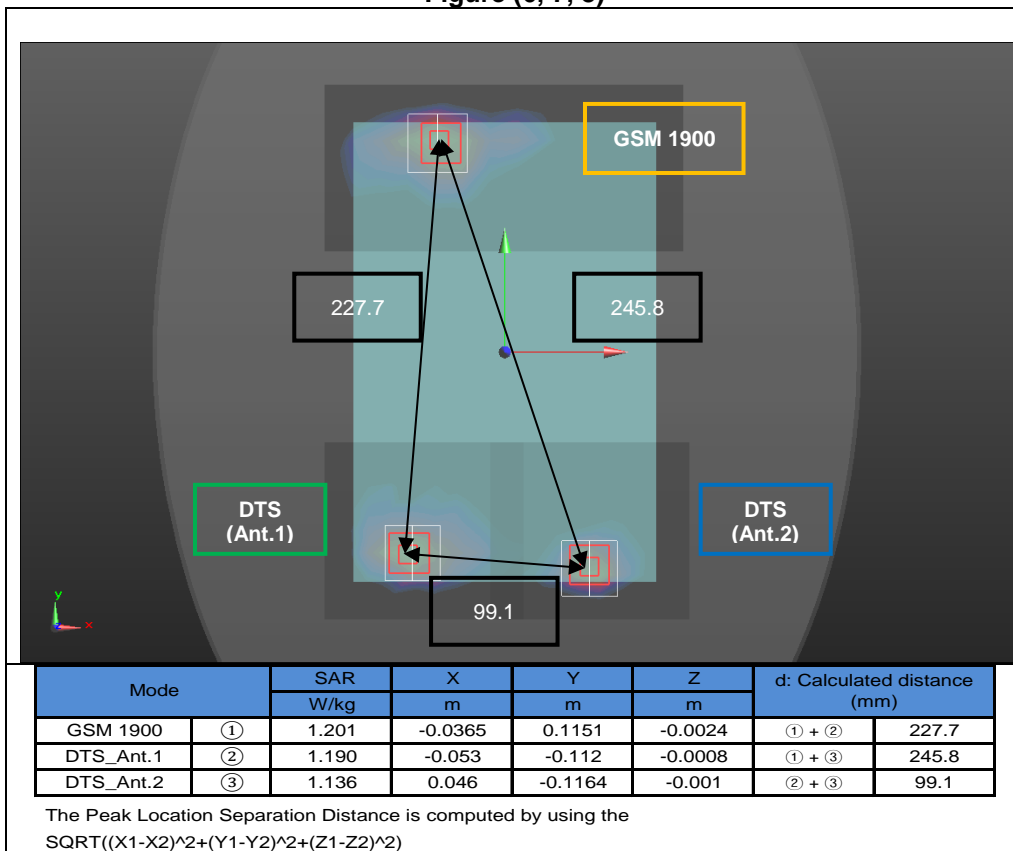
Figure (6, 7, 8)

GSM 1900

227.7

245.8

DTS (Ant.1)

DTS (Ant.2)

99.1

y
x

| Mode | | SAR W/kg | X m | Y m | Z m | d: Calculated distance (mm) | |
|---|---|---|---|---|---|---|---|
| GSM 1900 | ① | 1.201 | -0.0365 | 0.1151 | -0.0024 | ① + ② | 227.7 |
| DTS_Ant.1 | ② | 1.190 | -0.053 | -0.112 | -0.0008 | ① + ③ | 245.8 |
| DTS_Ant.2 | ③ | 1.136 | 0.046 | -0.1164 | -0.001 | ② + ③ | 99.1 |

The Peak Location Separation Distance is computed by using the SQRT((X1-X2)^2+(Y1-Y2)^2+(Z1-Z2)^2)